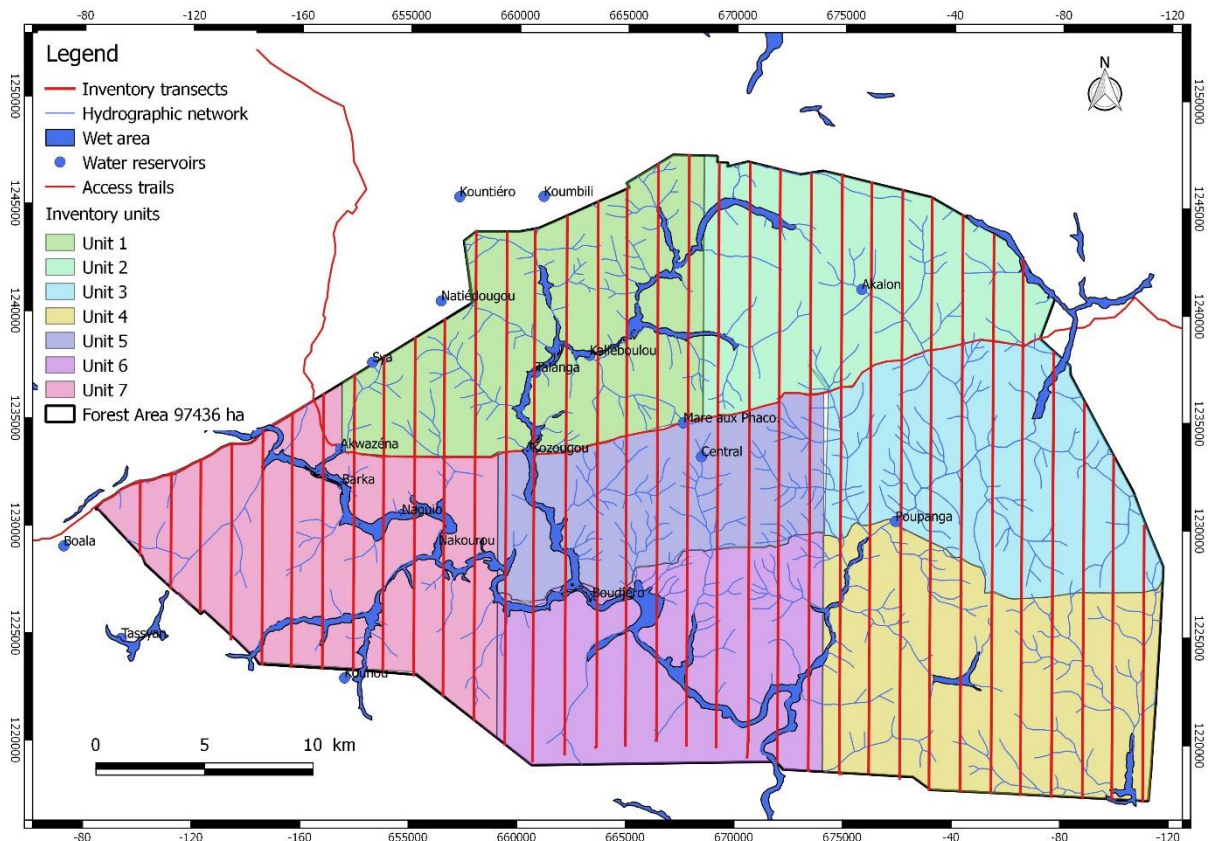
-80 -120 -160 655000 660000 665000 670000 675000 -40 -80 -120

Legend
Inventory transects
Hydrographic network
Wet area
Water reservoirs
Access trails
Inventory units
Unit 1
Unit 2
Unit 3
Unit 4
Unit 5
Unit 6
Unit 7
Forest Area 97436 ha

N

1250000
1245000
1240000
1235000
1230000
1225000
1220000

1250000
1245000
1240000
1235000
1230000
1225000
1220000

Kountiéro
Koumbili
Natiédougou
Akalon
Sya
Kalleboulou
Talanga
Mare aux Phaco
Akwazéna
Kozougou
Central
Barka
Naguio
Poupanga
Boala
Nakourou
Boudjéro
Tassyon
Kounou

0 5 10 km

-80 -120 -160 655000 660000 665000 670000 675000 -40 -80 -120